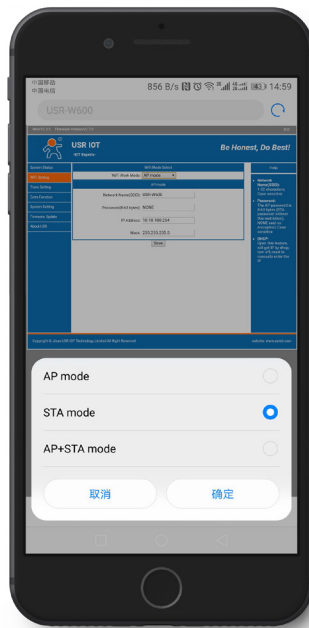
中国移动
中国电信
856 B/s 14:59

USR-W600

USR IOT
Be Honest, Do Best!

System Status
WiFi Setting
Trans Setting
Core Function
System Setting
Firmware Update
About USR

WiFi Mode Select
WiFi Work Mode: AP mode

Network Name(SSID): USR-W600
Password(8-64 bytes): NONE
IP Address: 10.10.100.254
Mask: 255.255.255.0

Save

Help

AP mode

STA mode

AP+STA mode

取消

确定